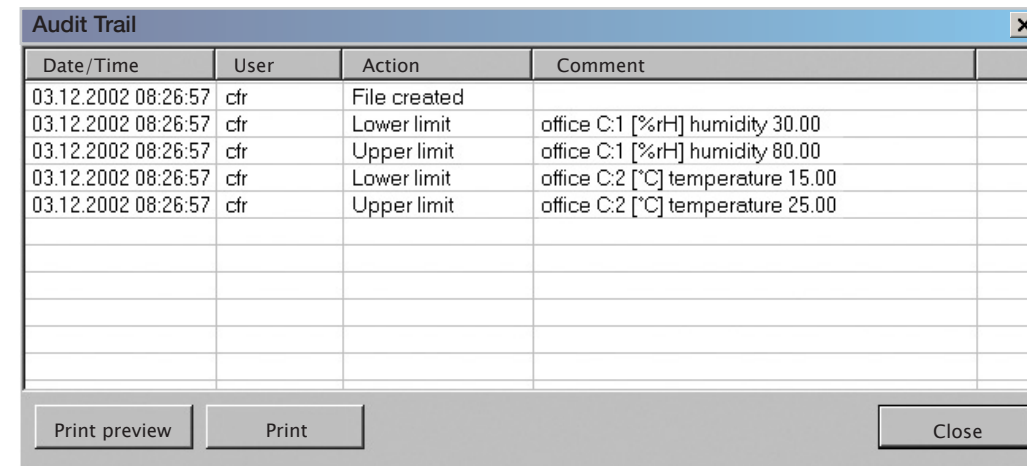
Audit Trail

| Date/Time | User | Action | Comment |
|---|---|---|---|
| 03.12.2002 08:26:57 | cfr | File created | |
| 03.12.2002 08:26:57 | cfr | Lower limit | office C:1 [%rH] humidity 30.00 |
| 03.12.2002 08:26:57 | cfr | Upper limit | office C:1 [%rH] humidity 80.00 |
| 03.12.2002 08:26:57 | cfr | Lower limit | office C:2 [°C] temperature 15.00 |
| 03.12.2002 08:26:57 | cfr | Upper limit | office C:2 [°C] temperature 25.00 |

Print preview

Print

Close